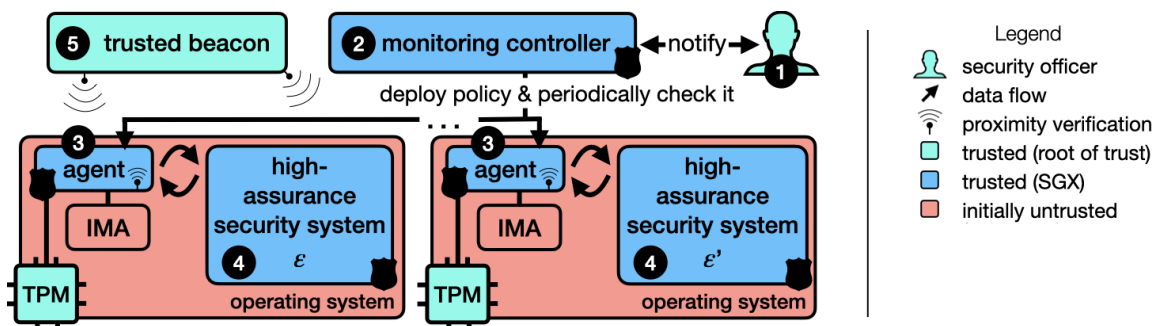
5 trusted beacon

2 monitoring controller

notify

1

deploy policy & periodically check it

...

3 agent

IMA

high-assurance security system

4 $\varepsilon$

TPM

operating system

3 agent

IMA

high-assurance security system

4 $\varepsilon$'

TPM

operating system

Legend
security officer
data flow
proximity verification
trusted (root of trust)
trusted (SGX)
initially untrusted